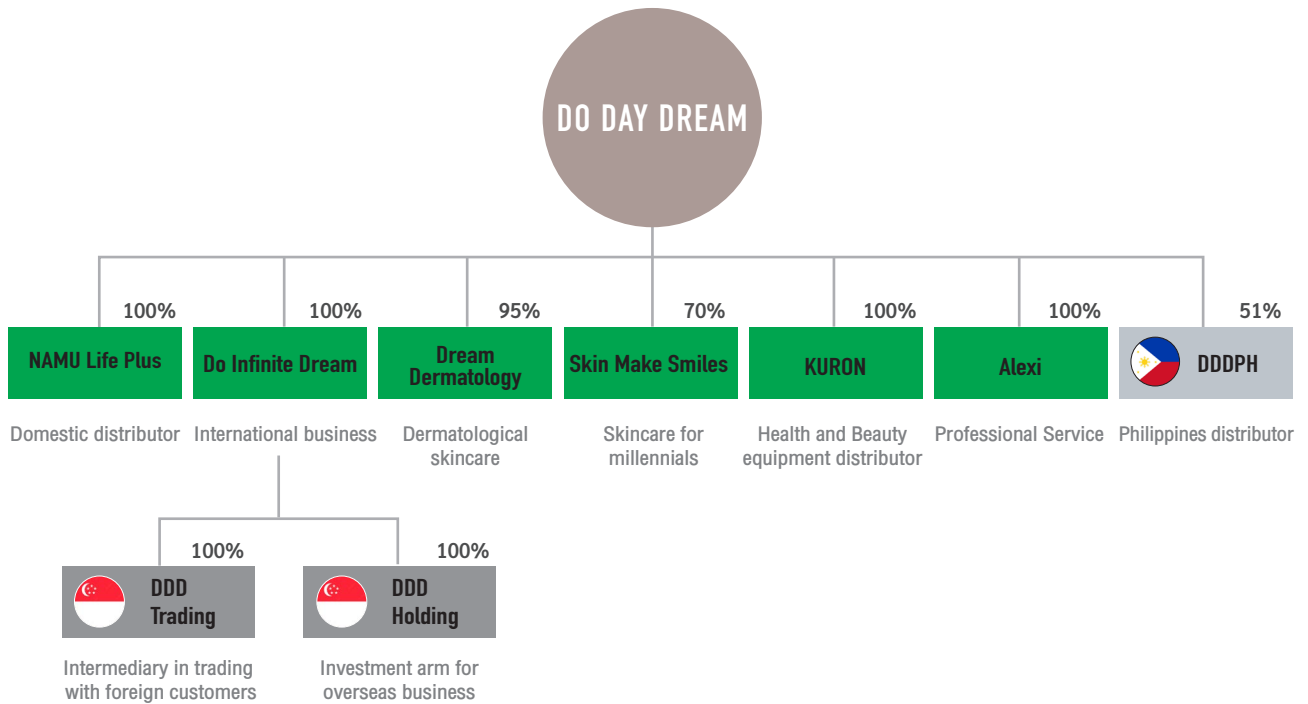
DO DAY DREAM

100%
NAMU Life Plus
Domestic distributor

100%
Do Infinite Dream
International business

95%
Dream Dermatology
Dermatological skincare

70%
Skin Make Smiles
Skincare for millennials

100%
KURON
Health and Beauty equipment distributor

100%
Alexi
Professional Service

51%
DDDPH
Philippines distributor

100%
DDD Trading
Intermediary in trading with foreign customers

100%
DDD Holding
Investment arm for overseas business